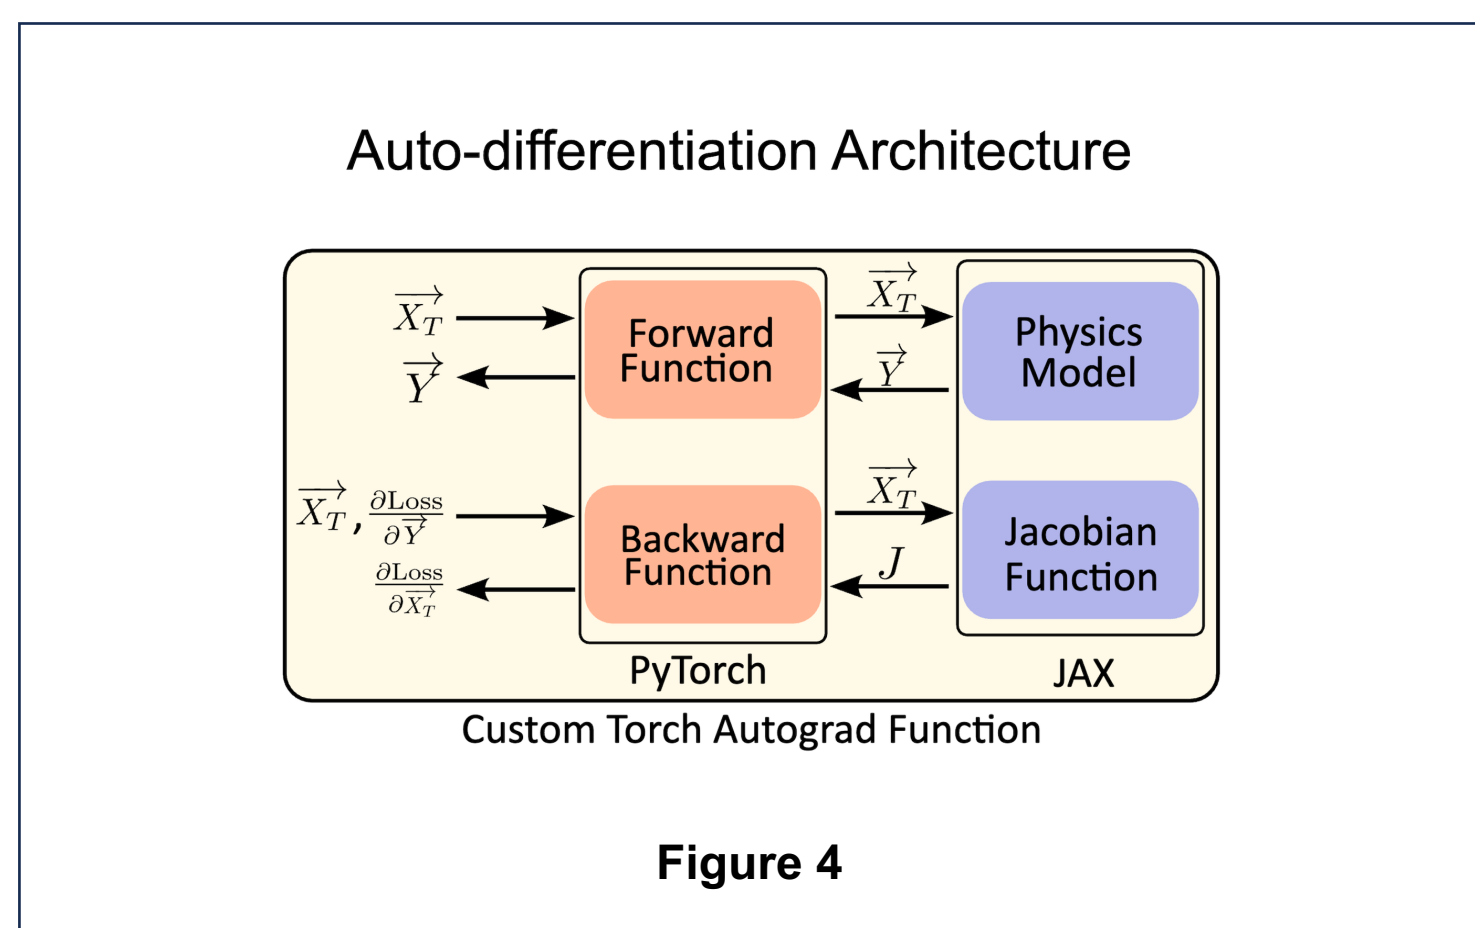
Auto-differentiation Architecture

$\overrightarrow{X_T}$

$\overrightarrow{Y}$

$\overrightarrow{X_T}, \frac{\partial \text{Loss}}{\partial \overrightarrow{Y}}$

$\frac{\partial \text{Loss}}{\partial \overrightarrow{X_T}}$

Forward Function

Backward Function

PyTorch

$\overrightarrow{X_T}$

$\overrightarrow{Y}$

$\overrightarrow{X_T}$

$J$

Physics Model

Jacobian Function

JAX

Custom Torch Autograd Function

Figure 4